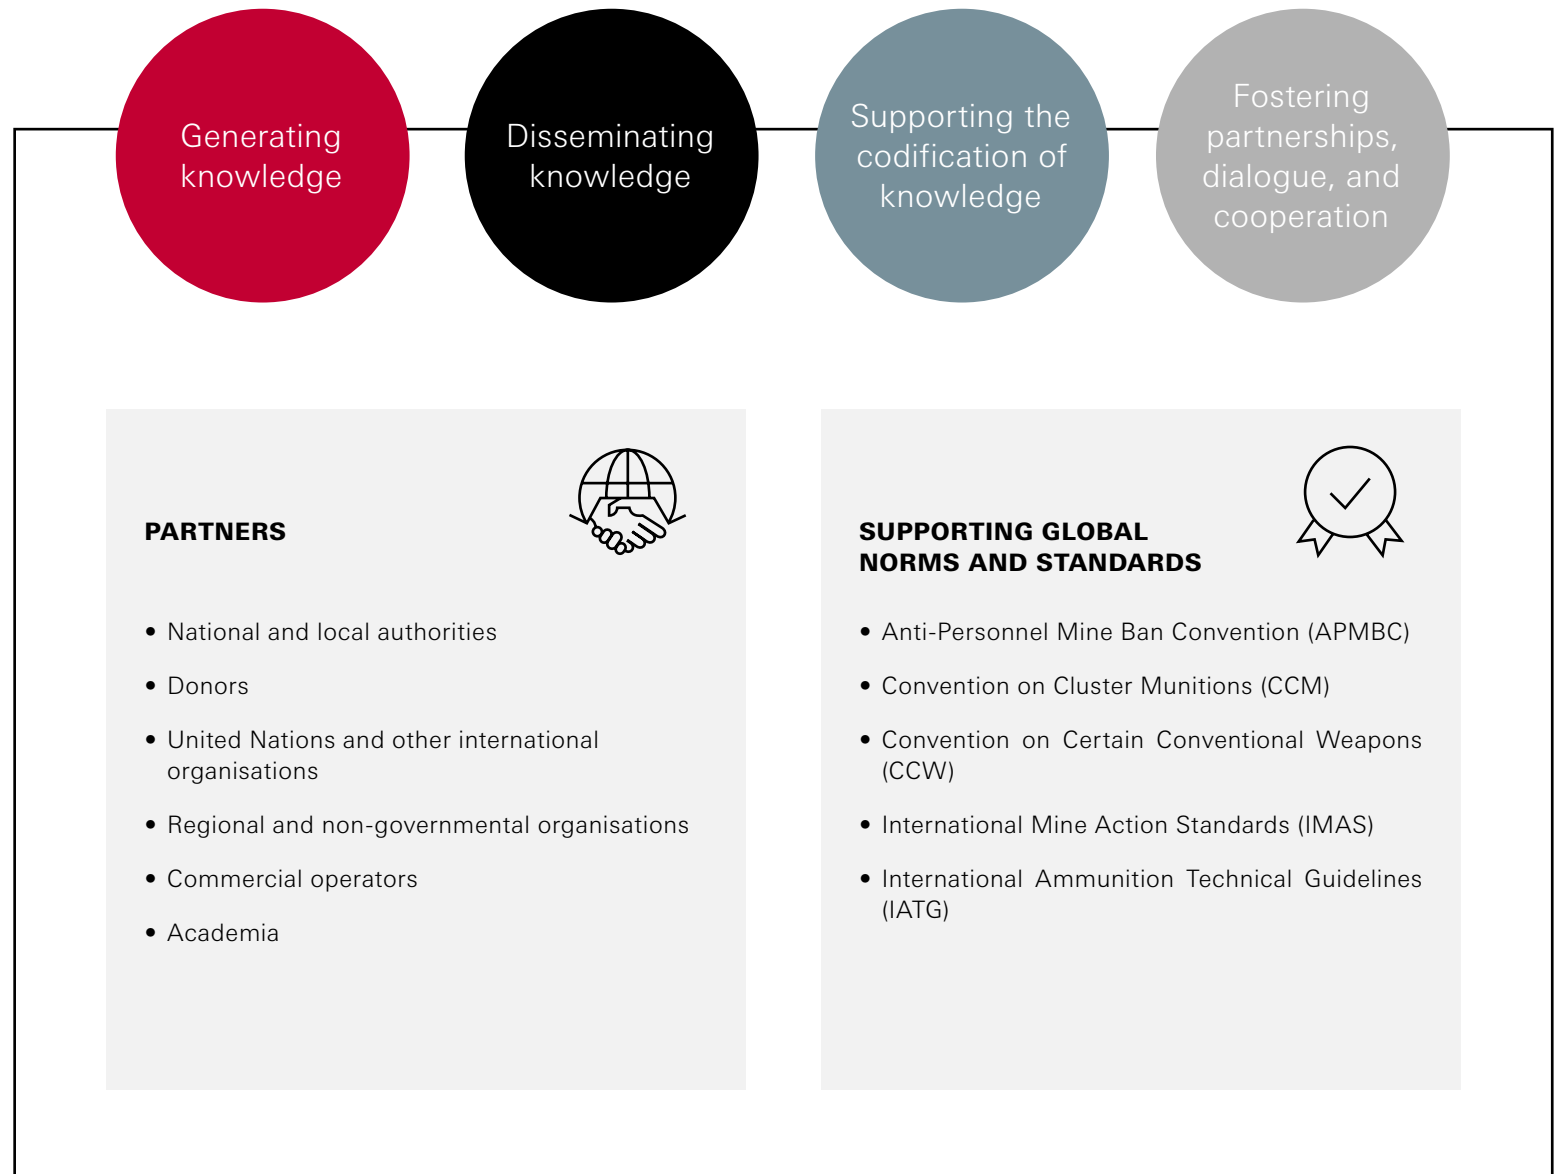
Generating knowledge

Disseminating knowledge

Supporting the codification of knowledge

Fostering partnerships, dialogue, and cooperation

PARTNERS

• National and local authorities
• Donors
• United Nations and other international organisations
• Regional and non-governmental organisations
• Commercial operators
• Academia

SUPPORTING GLOBAL NORMS AND STANDARDS

• Anti-Personnel Mine Ban Convention (APMBC)
• Convention on Cluster Munitions (CCM)
• Convention on Certain Conventional Weapons (CCW)
• International Mine Action Standards (IMAS)
• International Ammunition Technical Guidelines (IATG)